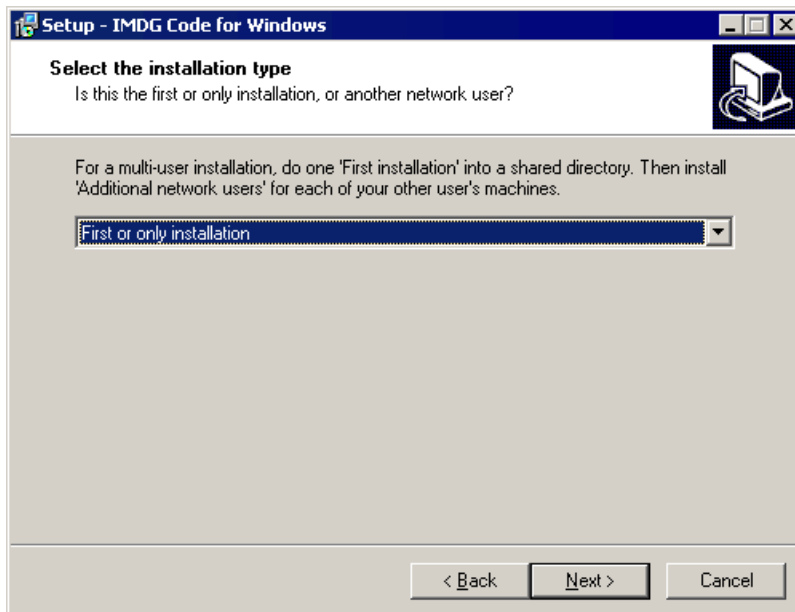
Setup - IMDG Code for Windows

Select the installation type

Is this the first or only installation, or another network user?

For a multi-user installation, do one 'First installation' into a shared directory. Then install 'Additional network users' for each of your other user's machines.

First or only installation

< Back

Next >

Cancel